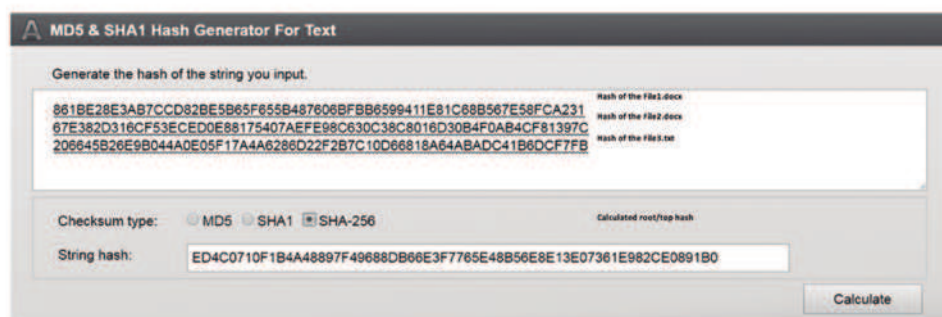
MD5 & SHA1 Hash Generator For Text

Generate the hash of the string you input.

861BE28E3AB7CCD82BE5B65F655B487606BFBB6599411E81C68B567E58FCA231 Hash of the File1.docx
67E382D316CF53ECED0E88175407AEFE98C630C38C8016D30B4F0AB4CF81397C Hash of the File2.docx
206645B26E9B044A0E05F17A4A6286D22F2B7C10D66818A64ABADC41B6DCF7FB Hash of the File3.txt

Checksum type: MD5 SHA1 SHA-256 Calculated root/top hash

String hash: ED4C0710F1B4A48897F49688DB66E3F7765E48B56E8E13E07361E982CE0891B0

Calculate